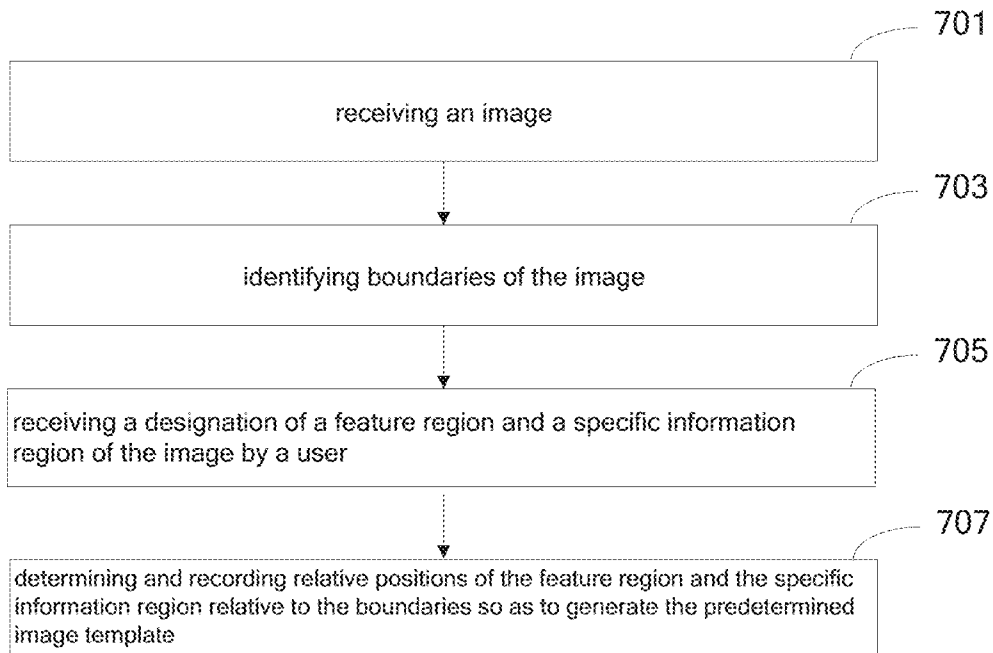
701

receiving an image

703

identifying boundaries of the image

705

receiving a designation of a feature region and a specific information region of the image by a user

707

determining and recording relative positions of the feature region and the specific information region relative to the boundaries so as to generate the predetermined image template